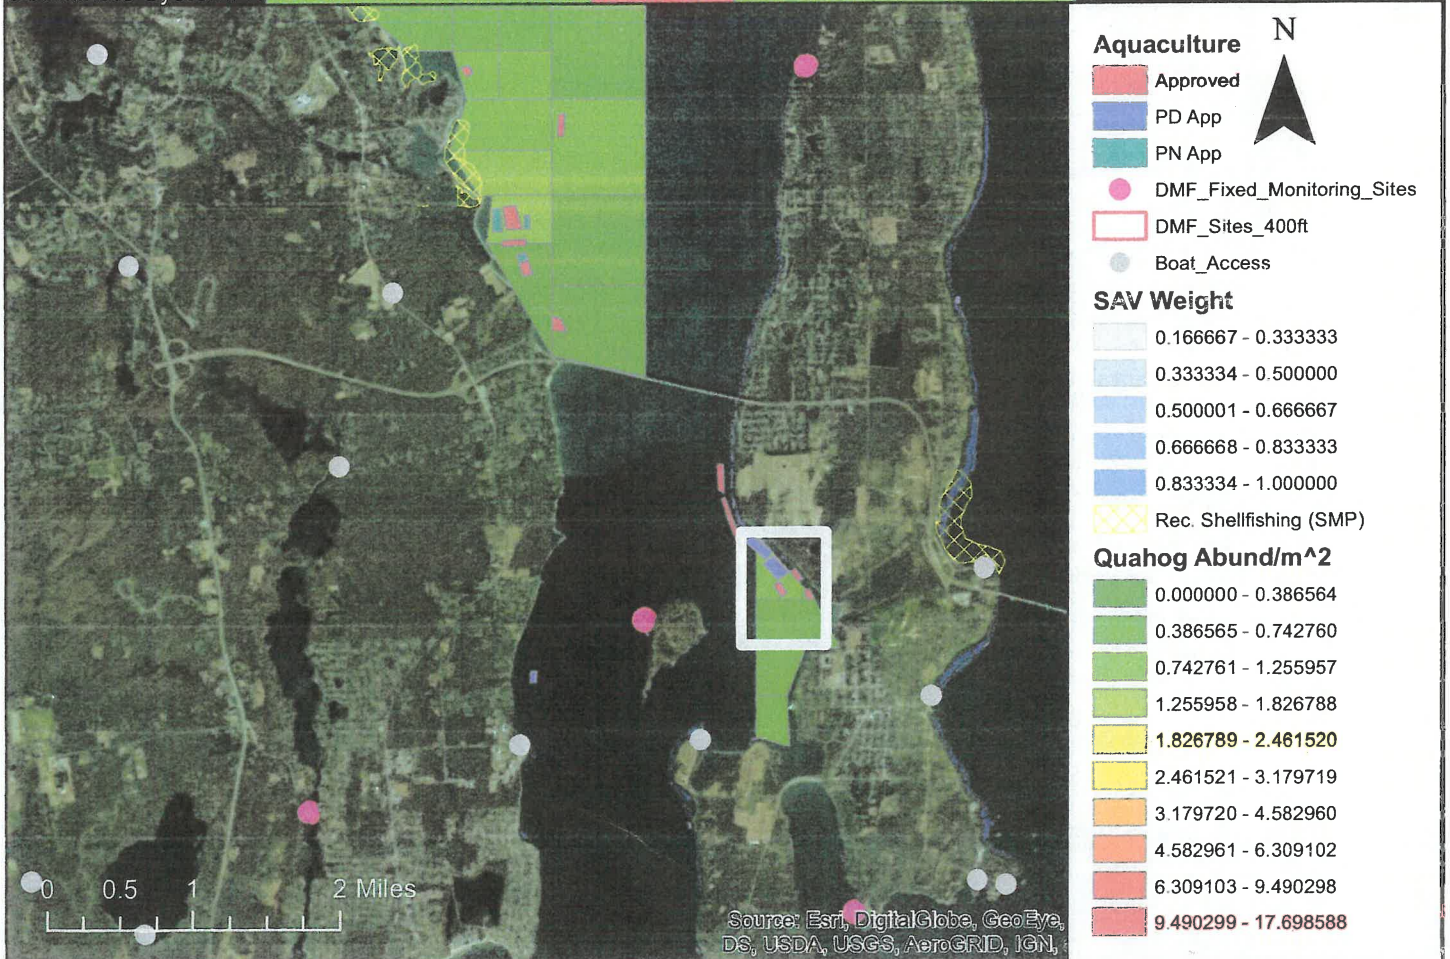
Aquaculture
N
Approved
PD App
PN App
DMF_Fixed_Monitoring_Sites
DMF_Sites_400ft
Boat_Access
SAV Weight
0.166667 - 0.333333
0.333334 - 0.500000
0.500001 - 0.666667
0.666668 - 0.833333
0.833334 - 1.000000
Rec. Shellfishing (SMP)
Quahog Abund/m^2
0.000000 - 0.386564
0.386565 - 0.742760
0.742761 - 1.255957
1.255958 - 1.826788
1.826789 - 2.461520
2.461521 - 3.179719
3.179720 - 4.582960
4.582961 - 6.309102
6.309103 - 9.490298
9.490299 - 17.698588

0 0.5 1 2 Miles

Source: Esri, DigitalGlobe, GeoEye, DS, USDA, USGS, AeroGRID, IGN,